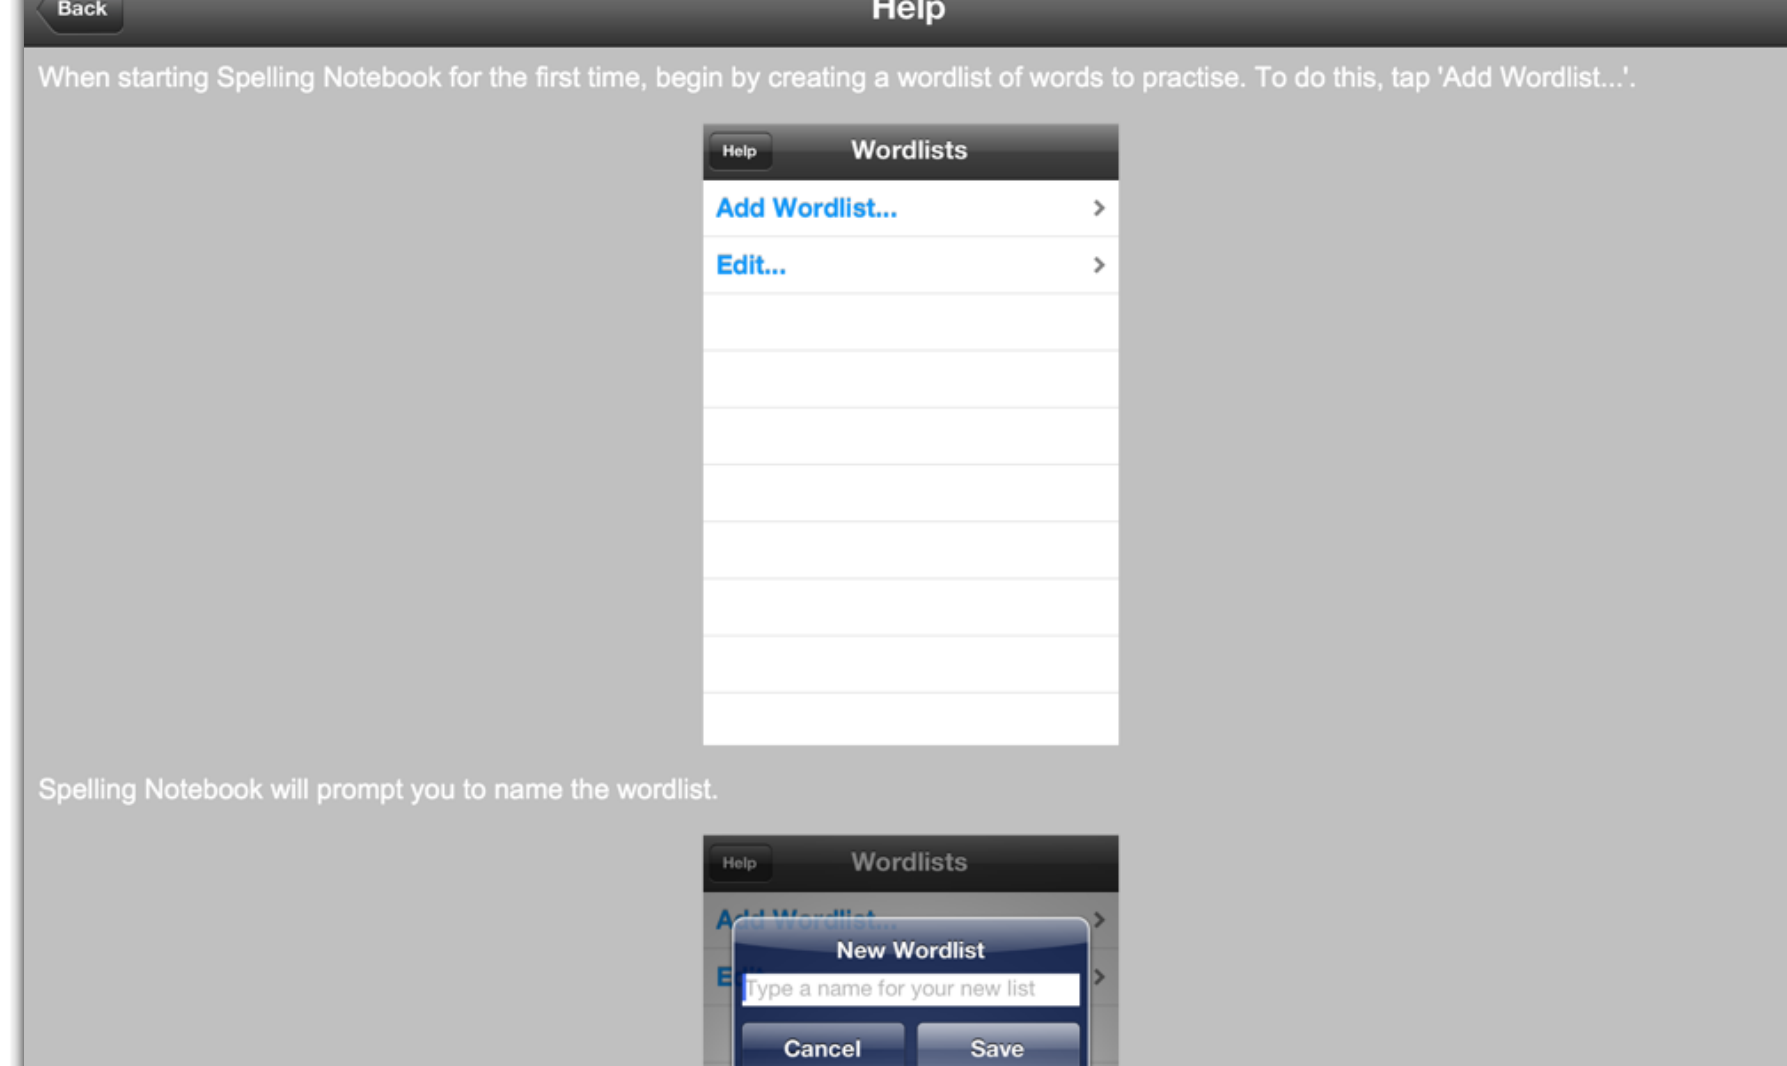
Back
Help

When starting Spelling Notebook for the first time, begin by creating a wordlist of words to practise. To do this, tap 'Add Wordlist...'.

Help
Wordlists
Add Wordlist...
Edit...

Spelling Notebook will prompt you to name the wordlist.

Help
Wordlists
Add Wordlist...
Ed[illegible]
New Wordlist
Type a name for your new list
Cancel
Save